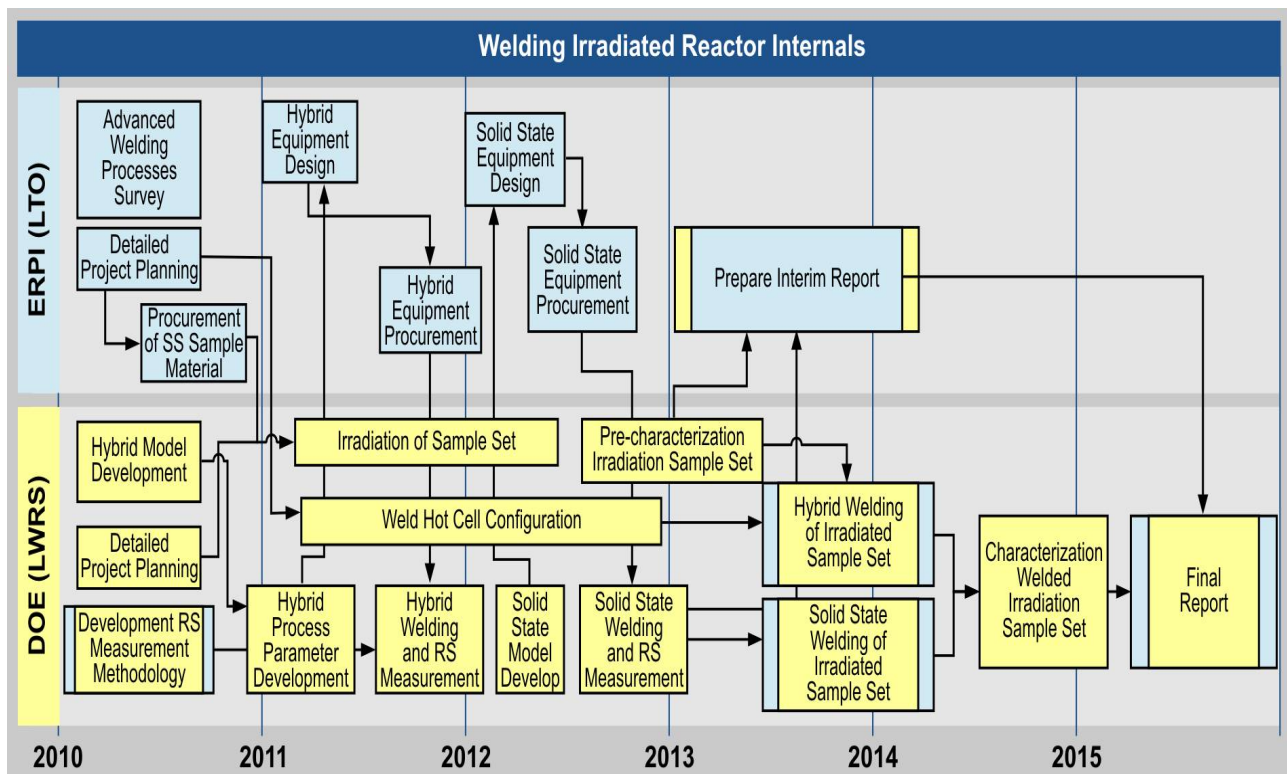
Welding Irradiated Reactor Internals

ERPI (LTO)

Advanced Welding Processes Survey

Detailed Project Planning

Procurement of SS Sample Material

Hybrid Equipment Design

Hybrid Equipment Procurement

Solid State Equipment Design

Solid State Equipment Procurement

Prepare Interim Report

DOE (LWRS)

Hybrid Model Development

Detailed Project Planning

Development RS Measurement Methodology

Irradiation of Sample Set

Weld Hot Cell Configuration

Hybrid Process Parameter Development

Hybrid Welding and RS Measurement

Solid State Model Develop

Solid State Welding and RS Measurement

Pre-characterization Irradiation Sample Set

Hybrid Welding of Irradiated Sample Set

Solid State Welding of Irradiated Sample Set

Characterization Welded Irradiation Sample Set

Final Report

2010 2011 2012 2013 2014 2015